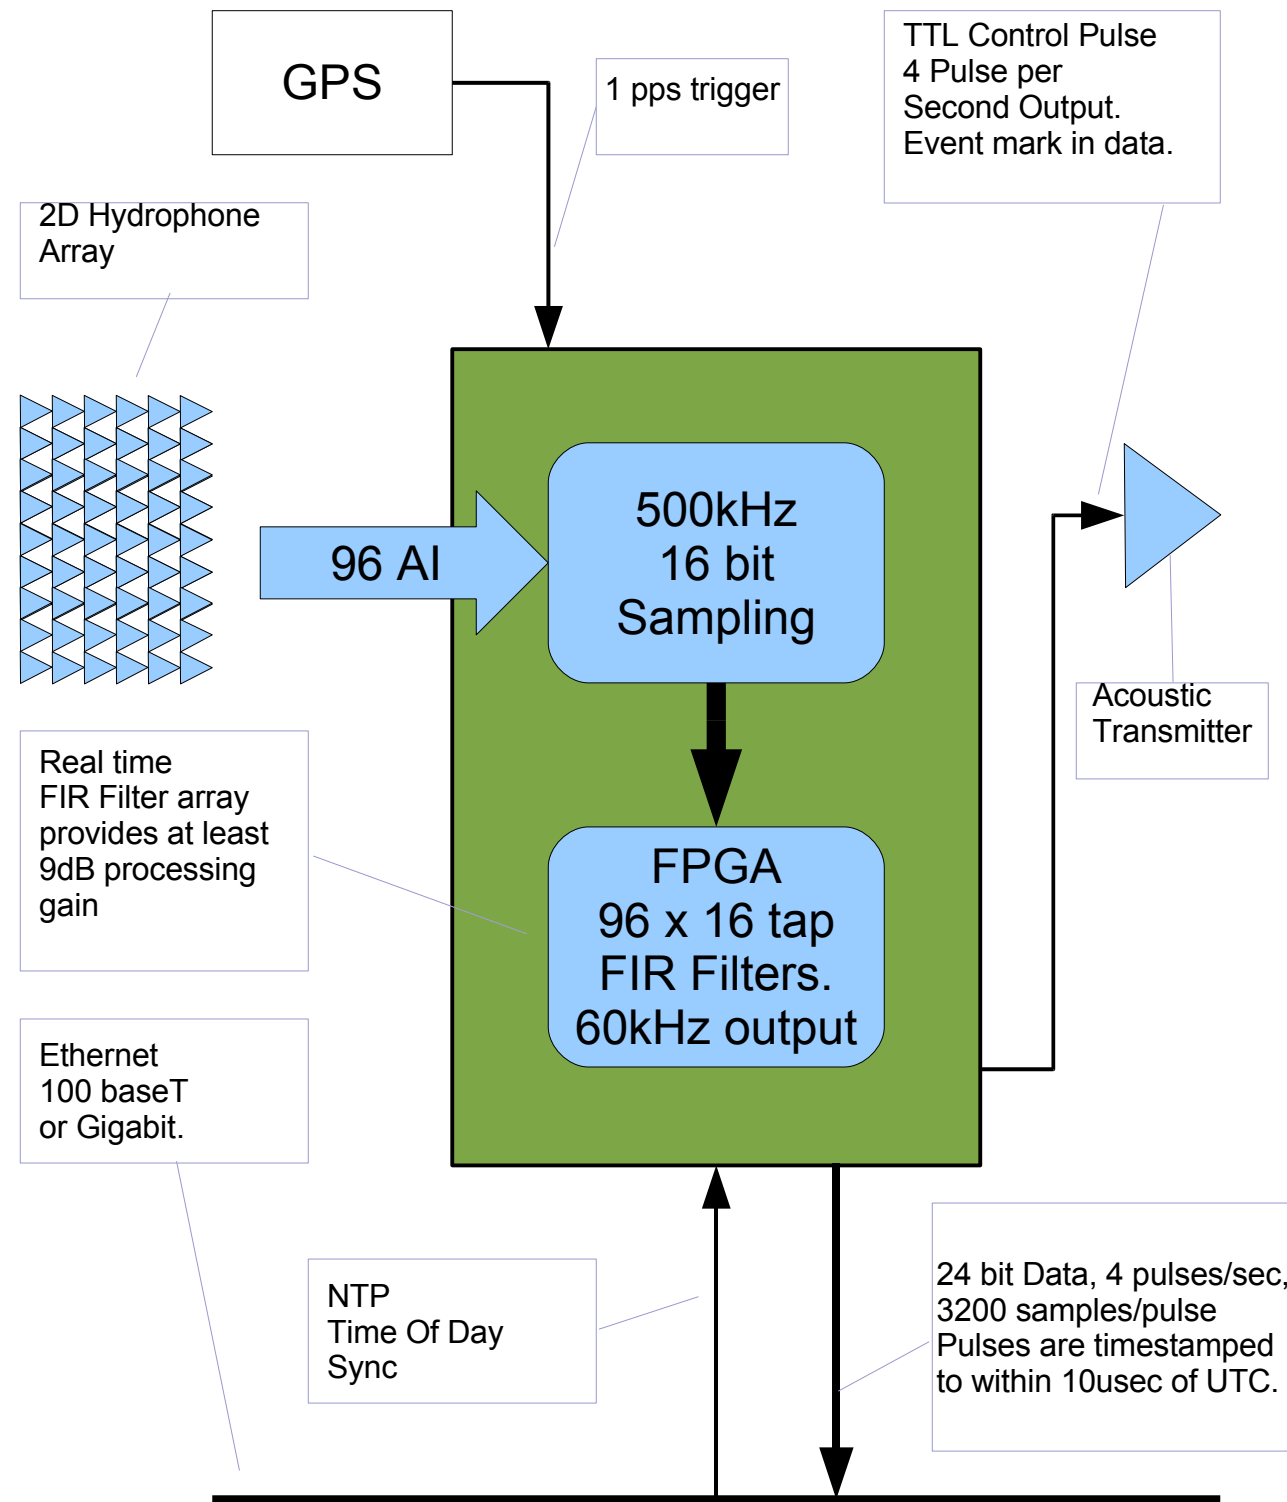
GPS

1 pps trigger

TTL Control Pulse
4 Pulse per
Second Output.
Event mark in data.

2D Hydrophone
Array

96 AI

500kHz
16 bit
Sampling

Acoustic
Transmitter

Real time
FIR Filter array
provides at least
9dB processing
gain

FPGA
96 x 16 tap
FIR Filters.
60kHz output

Ethernet
100 baseT
or Gigabit.

NTP
Time Of Day
Sync

24 bit Data, 4 pulses/sec,
3200 samples/pulse
Pulses are timestamped
to within 10usec of UTC.